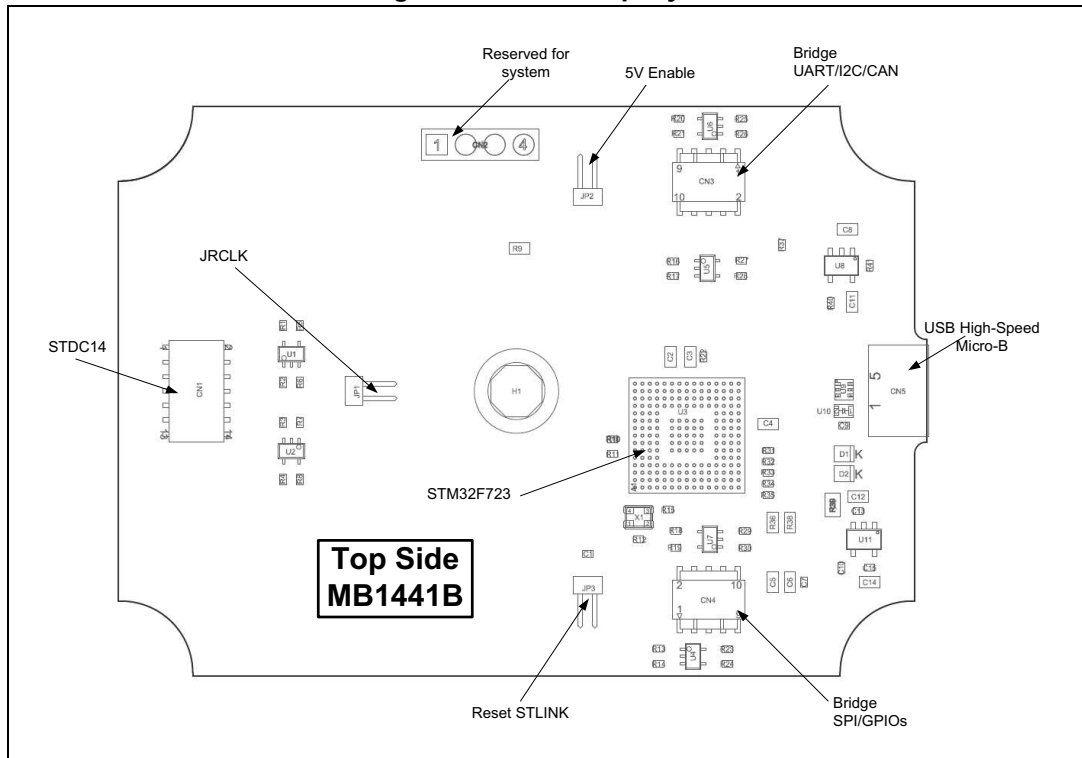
Reserved for system

5V Enable

Bridge UART/I2C/CAN

1 CN2 4

R20 R21 U6 R25 R28

9 CN3 2 10

JP2

R9

C8

R37

R16 R17 U5 R27 R26

U8

R41

R40 C11

JRCLK

STDC14

USB High-Speed Micro-B

CN1 13 14

R1 R2 U1 R3 R6

JP1

H1

C2 C3 R22

5 CN5 1

U3

U10

C9

C4

R10 R11

D1 K

D2 K

R3 R7 U2 R4 R8

STM32F723

R31 R32 R33 R34 R35

R36 R38

R39

C12 C13

X1 R15

R18 R19 U7 R29 R30

R12

U11

Top Side MB1441B

C1

JP3

2 10 CN4 1

C5 C6 C7

C15 C14

R13 R14 U4 R23 R24

Reset STLINK

Bridge SPI/GPIOs